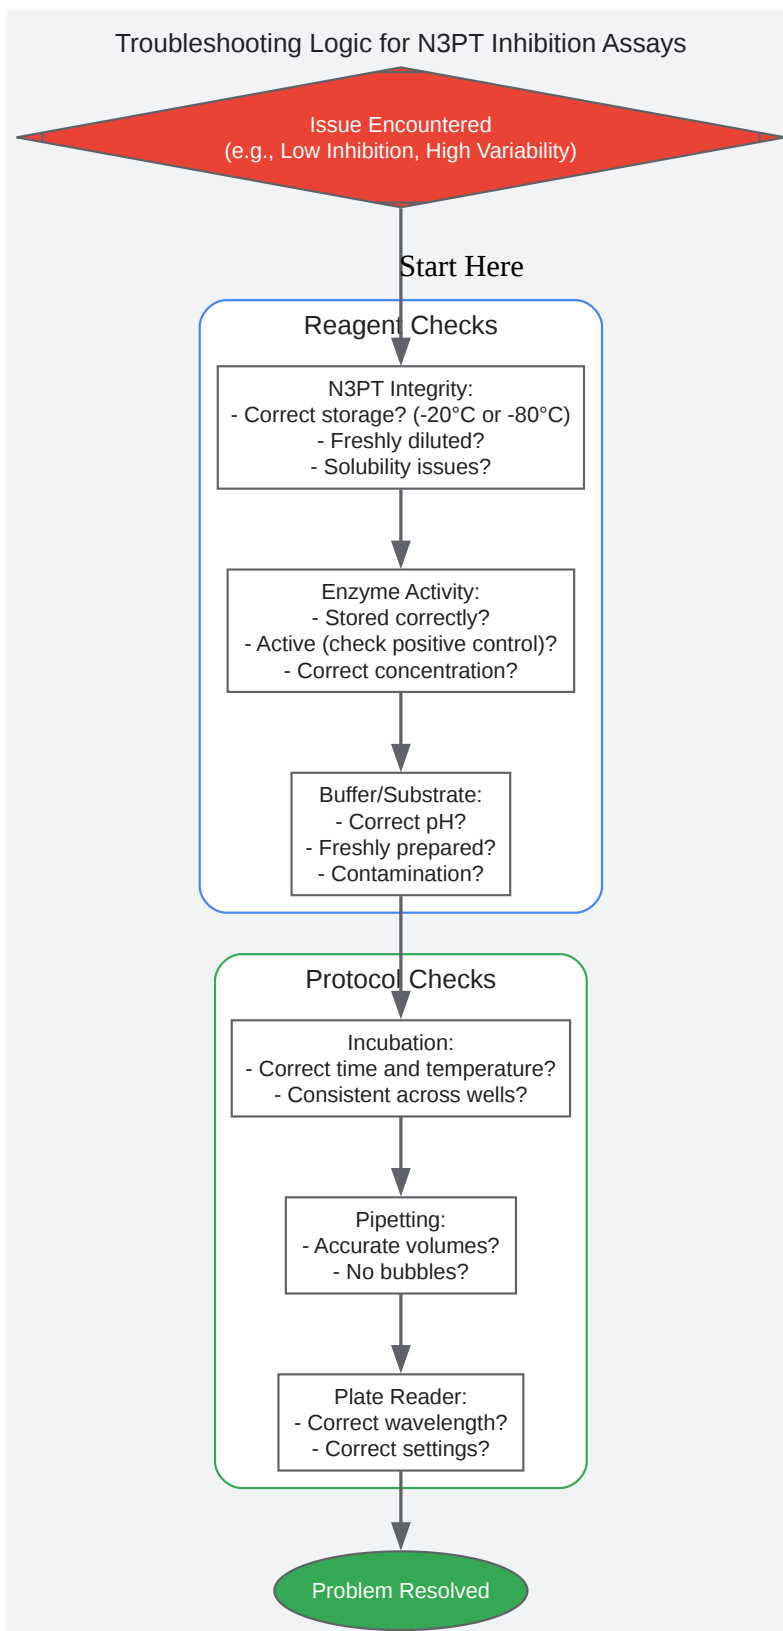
Troubleshooting Logic for N3PT Inhibition Assays

Issue Encountered
(e.g., Low Inhibition, High Variability)

Start Here

Reagent Checks

N3PT Integrity:
- Correct storage? (-20°C or -80°C)
- Freshly diluted?
- Solubility issues?

Enzyme Activity:
- Stored correctly?
- Active (check positive control)?
- Correct concentration?

Buffer/Substrate:
- Correct pH?
- Freshly prepared?
- Contamination?

Protocol Checks

Incubation:
- Correct time and temperature?
- Consistent across wells?

Pipetting:
- Accurate volumes?
- No bubbles?

Plate Reader:
- Correct wavelength?
- Correct settings?

Problem Resolved